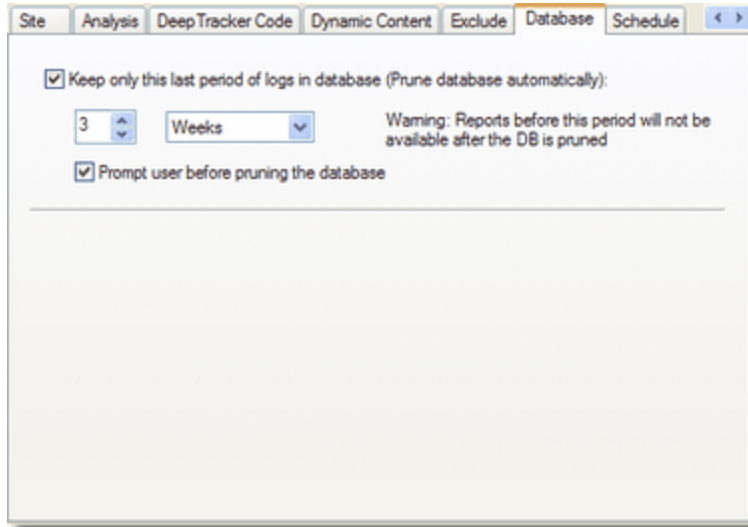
Site | Analysis | DeepTracker Code | Dynamic Content | Exclude | Database | Schedule

Keep only this last period of logs in database (Prune database automatically):

3 Weeks

Warning: Reports before this period will not be available after the DB is pruned

Prompt user before pruning the database